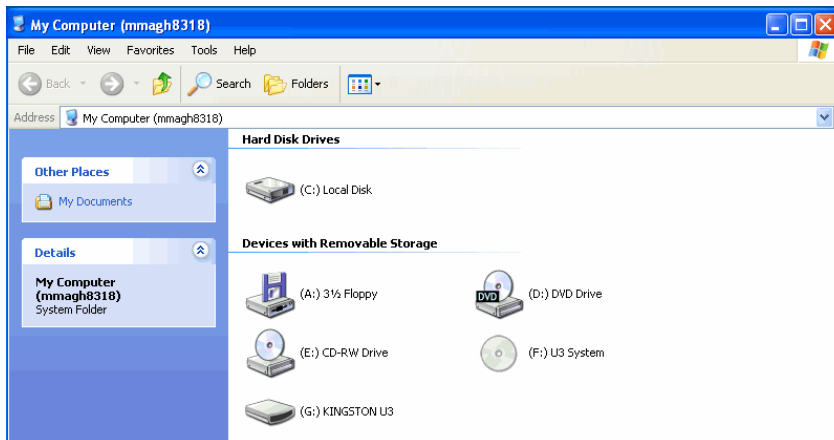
My Computer (mmagh8318)

File Edit View Favorites Tools Help

Back Search Folders

Address My Computer (mmagh8318)

Other Places

My Documents

Details

My Computer (mmagh8318)
System Folder

Hard Disk Drives

(C:) Local Disk

Devices with Removable Storage

(A:) 3½ Floppy

DVD

(D:) DVD Drive

(E:) CD-RW Drive

(F:) U3 System

(G:) KINGSTON U3